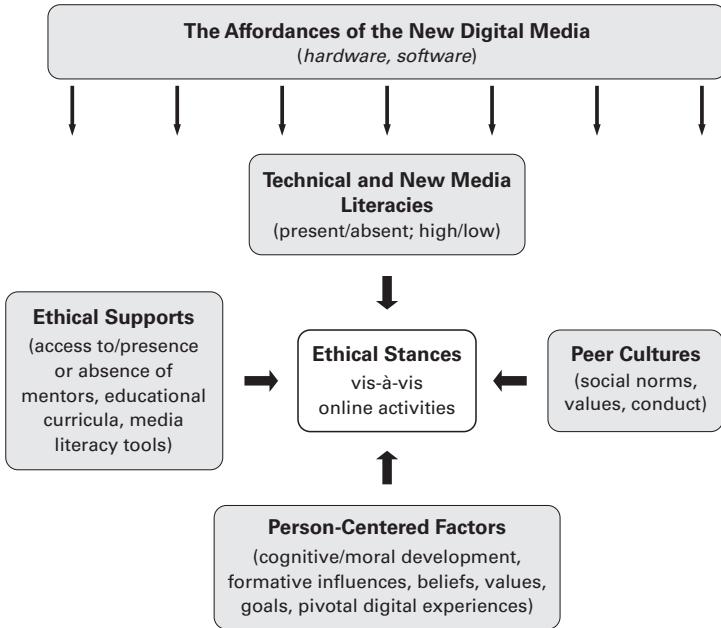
**The Affordances of the New Digital Media**
(*hardware, software*)

**Technical and New Media Literacies**
(present/absent; high/low)

**Ethical Supports**
(access to/presence or absence of mentors, educational curricula, media literacy tools)

**Ethical Stances**
vis-à-vis online activities

**Peer Cultures**
(social norms, values, conduct)

**Person-Centered Factors**
(cognitive/moral development, formative influences, beliefs, values, goals, pivotal digital experiences)